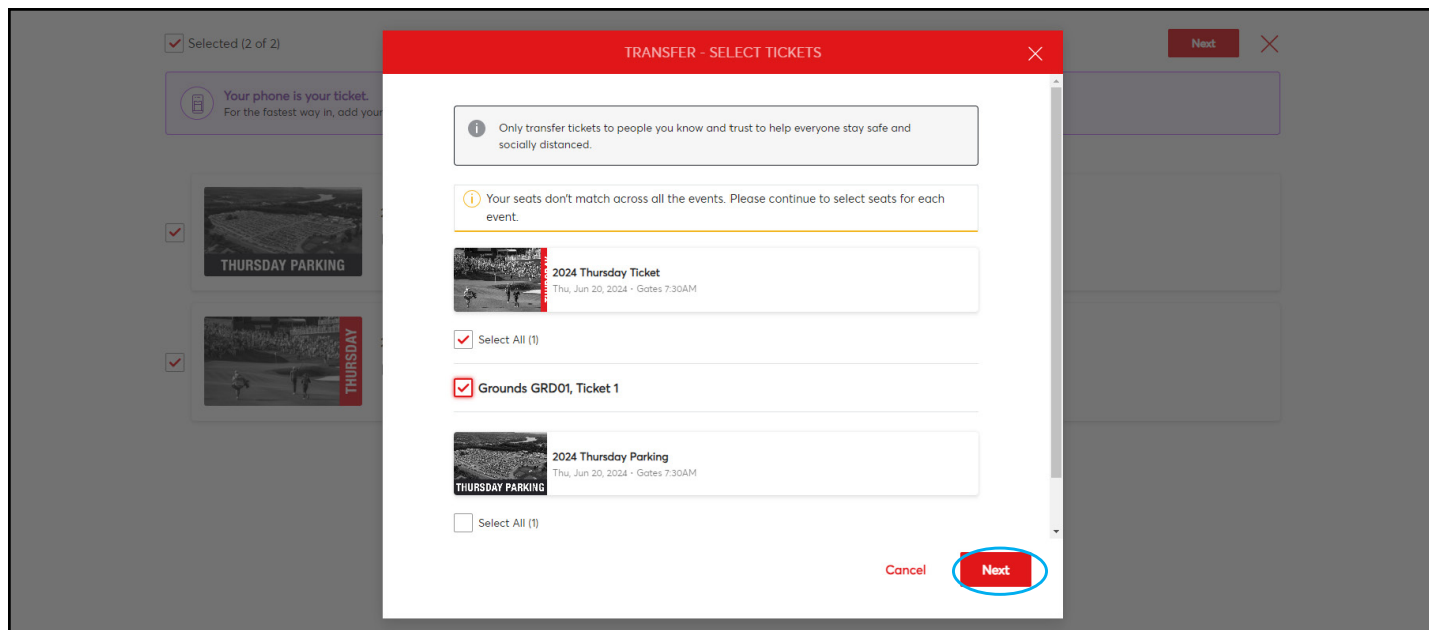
Selected (2 of 2)

Next

Your phone is your ticket.
For the fastest way in, add your

THURSDAY PARKING

THURSDAY

TRANSFER - SELECT TICKETS

Only transfer tickets to people you know and trust to help everyone stay safe and socially distanced.

Your seats don't match across all the events. Please continue to select seats for each event.

2024 Thursday Ticket
Thu, Jun 20, 2024 • Gates 7:30AM

Select All (1)

Grounds GRD01, Ticket 1

THURSDAY PARKING
2024 Thursday Parking
Thu, Jun 20, 2024 • Gates 7:30AM

Select All (1)

Cancel

Next